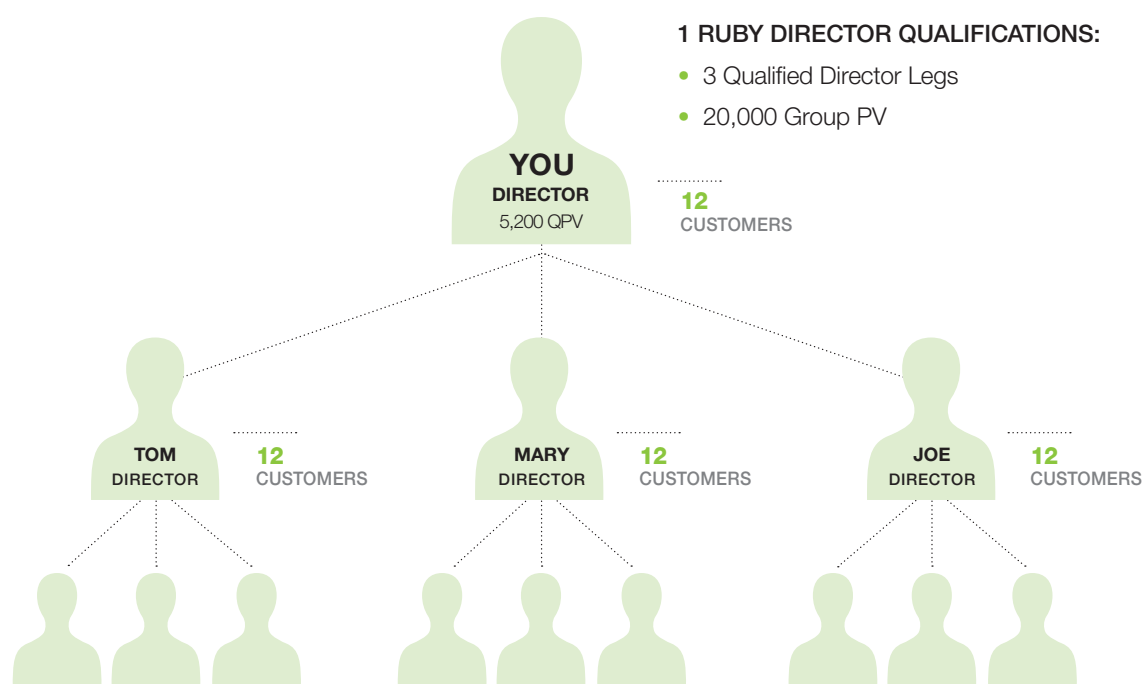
1 RUBY DIRECTOR QUALIFICATIONS:

• 3 Qualified Director Legs

• 20,000 Group PV

YOU
DIRECTOR
5,200 QPV

12
CUSTOMERS

TOM
DIRECTOR

12
CUSTOMERS

MARY
DIRECTOR

12
CUSTOMERS

JOE
DIRECTOR

12
CUSTOMERS